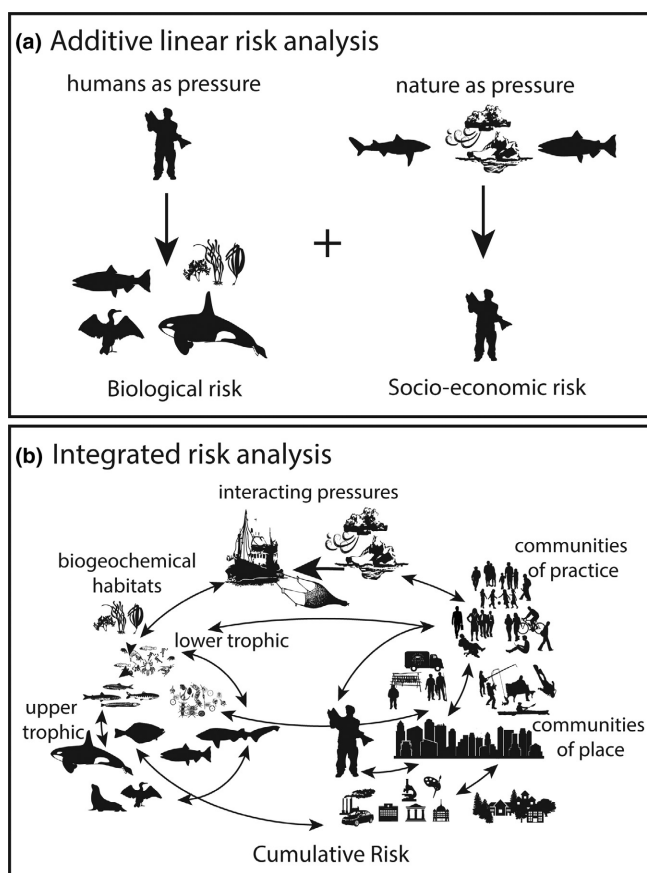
(a) Additive linear risk analysis

humans as pressure

nature as pressure

+

Biological risk

Socio-economic risk

(b) Integrated risk analysis

interacting pressures

biogeochemical habitats

communities of practice

lower trophic

upper trophic

communities of place

Cumulative Risk